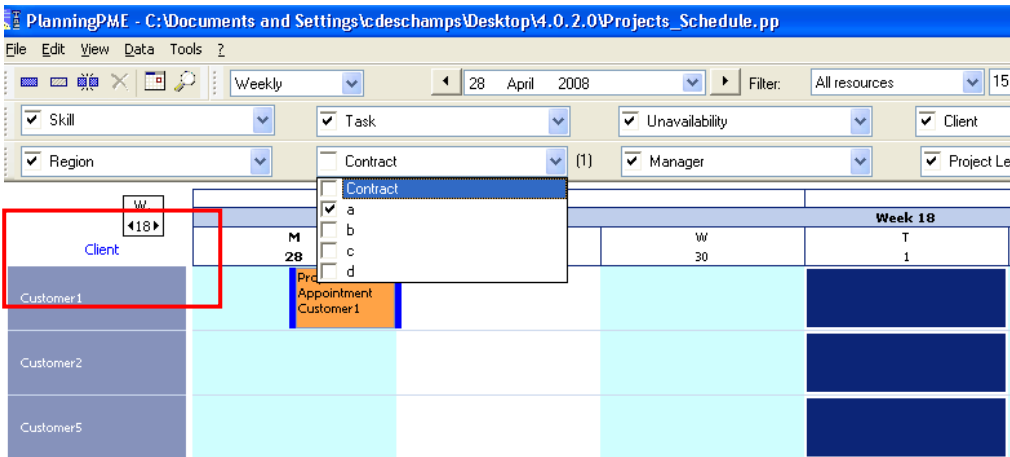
PlanningPME - C:\Documents and Settings\cdeschamps\Desktop\4.0.2.0\Projects_Schedule.pp

File Edit View Data Tools ?

Weekly

28 April 2008

Filter: All resources 15

Skill

Task

Unavailability

Client

Region

Contract (1)

Manager

Project Le

Contract

a

b

c

d

W

18

Client

Week 18

M 28

W 30

T 1

Customer1

Pro

Appointment Customer1

Customer2

Customer5